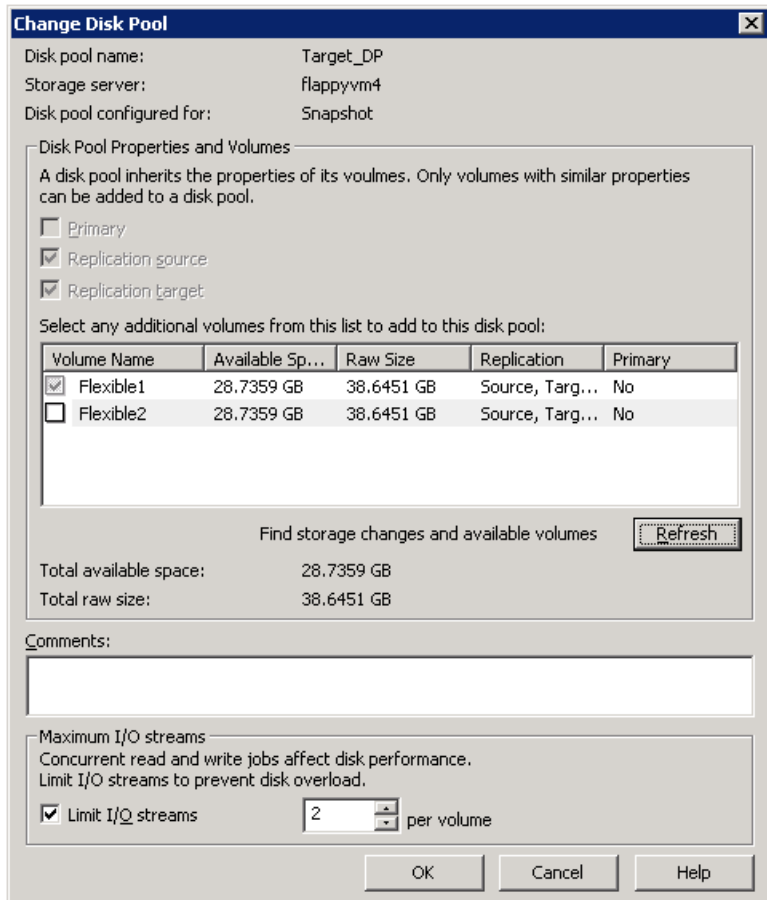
Change Disk Pool

Disk pool name: Target_DP
Storage server: flappyvm4
Disk pool configured for: Snapshot

Disk Pool Properties and Volumes

A disk pool inherits the properties of its voulmes. Only volumes with similar properties can be added to a disk pool.

Primary
Replication source
Replication target

Select any additional volumes from this list to add to this disk pool:

| Volume Name | Available Sp... | Raw Size | Replication | Primary |
|---|---|---|---|---|
| Flexible1 | 28.7359 GB | 38.6451 GB | Source, Targ... | No |
| Flexible2 | 28.7359 GB | 38.6451 GB | Source, Targ... | No |

Find storage changes and available volumes Refresh

Total available space: 28.7359 GB
Total raw size: 38.6451 GB

Comments:

Maximum I/O streams
Concurrent read and write jobs affect disk performance.
Limit I/O streams to prevent disk overload.

Limit I/O streams 2 per volume

OK Cancel Help